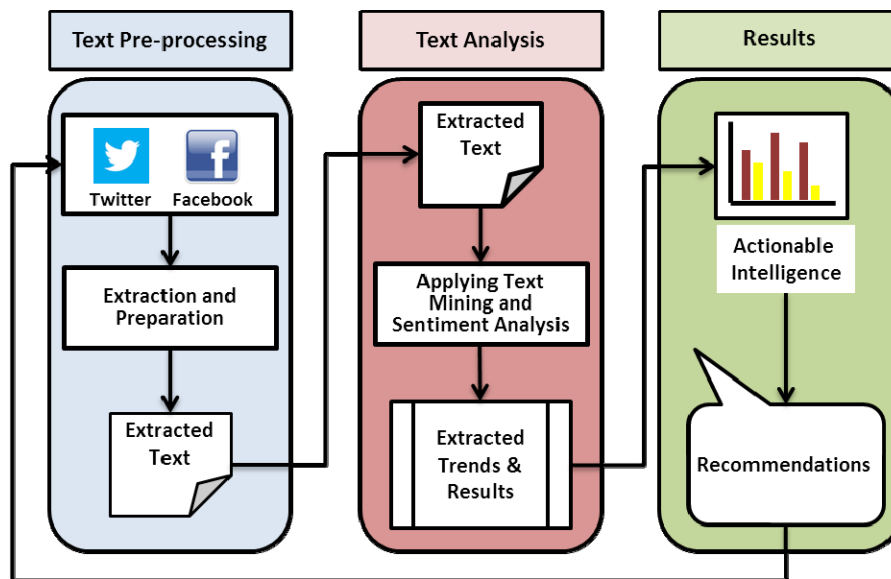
Text Pre-processing

Twitter Facebook

Extraction and Preparation

Extracted Text

Text Analysis

Extracted Text

Applying Text Mining and Sentiment Analysis

Extracted Trends & Results

Results

Actionable Intelligence

Recommendations